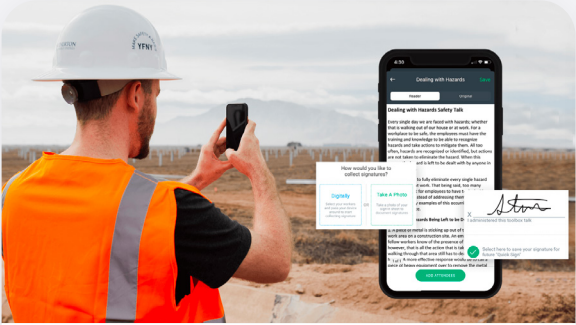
Dealing with Hazards

Save

Reader

Original

Dealing with Hazards Safety Talk

Every single day we are faced with hazards; whether that is walking out of our house or at work. For a workplace to be safe, the employees must have the training and knowledge to be able to recognize hazards and take actions to mitigate them. All too often, hazards are recognized or identified, but actions are not taken to eliminate the hazard. When this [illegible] and it is left to be dealt with by anyone in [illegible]

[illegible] to fully eliminate every single hazard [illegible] work. That being said, too many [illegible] for employees to have the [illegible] ideal of addressing them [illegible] examples of this occurring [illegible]

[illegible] Hazards Being Left to be D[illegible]

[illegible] piece of metal is sticking up out of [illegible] work area on a construction site. An em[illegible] fellow workers know of the presence of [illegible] everyone that is all the action that is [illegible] walking through that area still has to d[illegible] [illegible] more effective response would be to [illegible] piece of fences equipment over to remove the metal

ADD ATTENDEES

How would you like to collect signatures?

Digitally

Select your workers and have your device passed to them collecting signatures

OR

Take A Photo

Take a photo of your sign in sheet to document signatures

X

I participated this toolbox talk

Select here to save your signature for future "Quick Sign"

YFNT